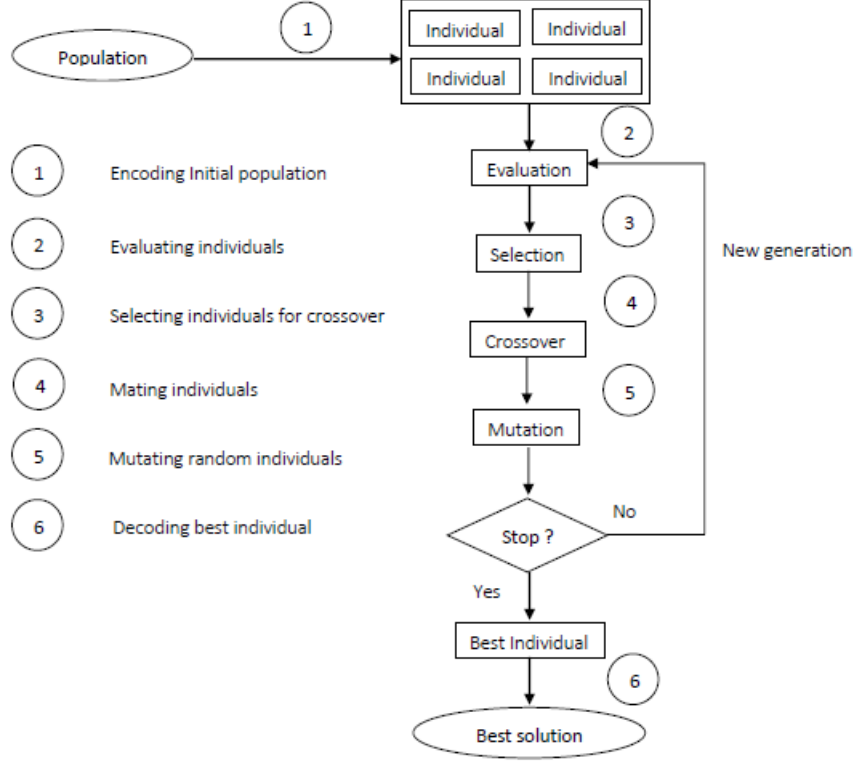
Population

1

Individual
Individual
Individual
Individual

2

Evaluation

3

Selection

4

Crossover

5

Mutation

New generation

No

Stop ?

Yes

Best Individual

6

Best solution

1 Encoding Initial population

2 Evaluating individuals

3 Selecting individuals for crossover

4 Mating individuals

5 Mutating random individuals

6 Decoding best individual